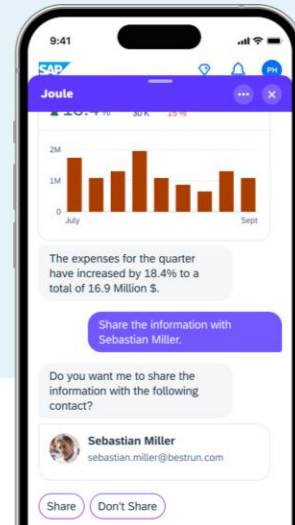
9:41

SAP

PH

Joule

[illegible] 30K 15%

2M

1M

0

July

Sept

The expenses for the quarter have increased by 18.4% to a total of 16.9 Million $.

Share the information with Sebastian Miller.

Do you want me to share the information with the following contact?

Sebastian Miller
sebastian.miller@bestrun.com

Share

Don't Share